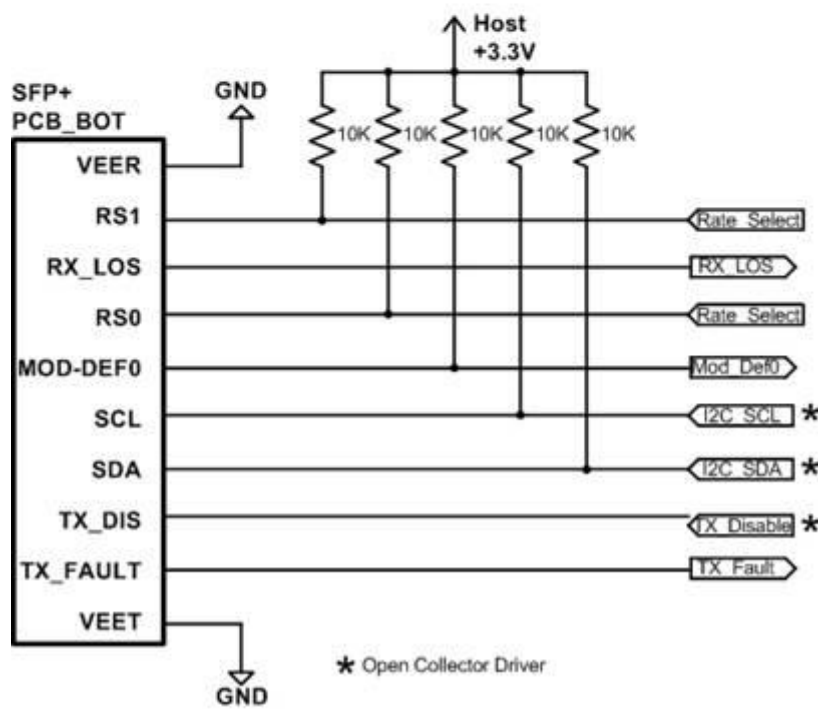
Host
+3.3V

SFP+
PCB_BOT

GND

10K 10K 10K 10K 10K

VEER
RS1
RX_LOS
RS0
MOD-DEF0
SCL
SDA
TX_DIS
TX_FAULT
VEET

Rate_Select
RX_LOS
Rate_Select
Mod_Def0
I2C_SCL *
I2C_SDA *
TX_Disable *
TX_Fault

GND

* Open Collector Driver